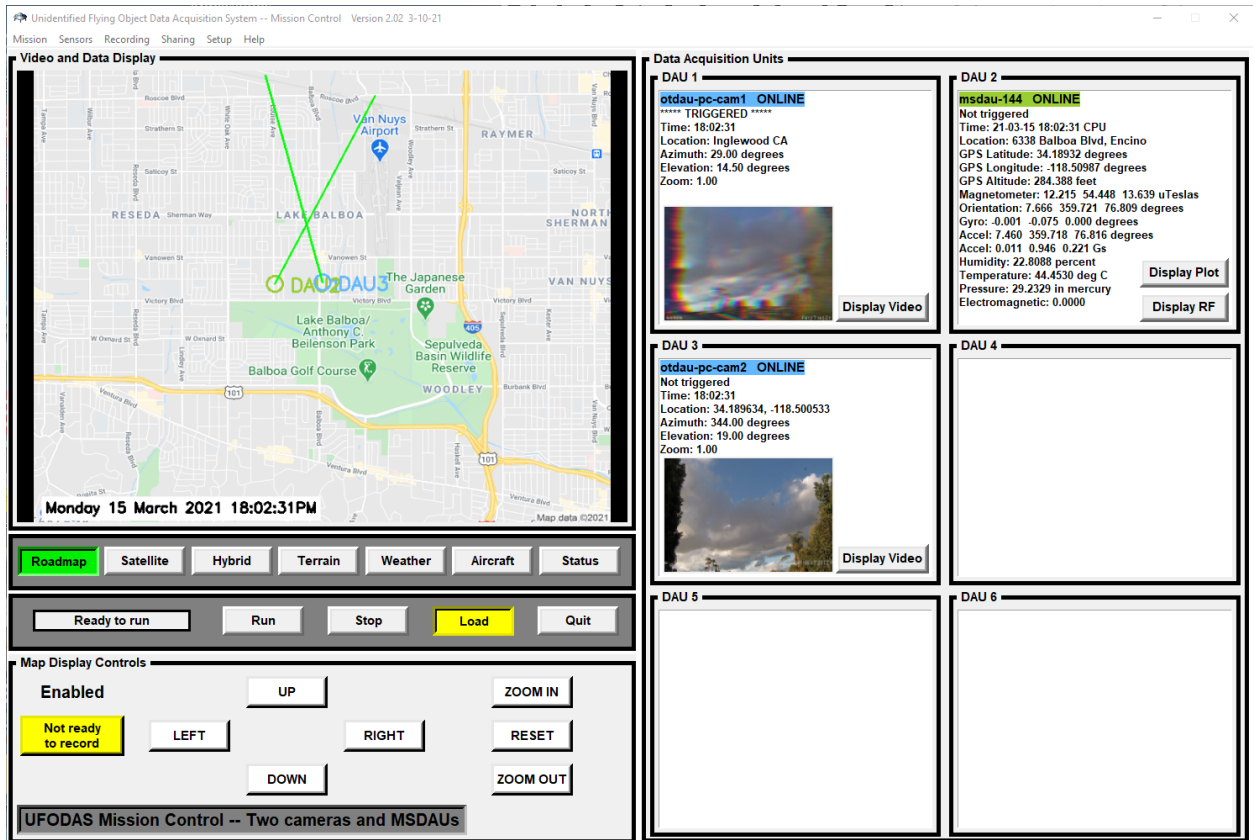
Unidentified Flying Object Data Acquisition System -- Mission Control Version 2.02 3-10-21

Mission Sensors Recording Sharing Setup Help

Video and Data Display

Roscoe Blvd
Van Nuys Airport
RAYMER
Strathern St
Saticoy St
RESEDA Sherman Way
LAKE BALBOA
NORTH SHERMAN
Vanowen St
VAN NUYS
DAU2 DAU3
The Japanese Garden
Victory Blvd
Lake Balboa/ Anthony C. Beilenson Park
Sepulveda Basin Wildlife Reserve
Balboa Golf Course
WOODLEY
Burbank Blvd
W Oxnard St
101
405
Map data ©2021

Monday 15 March 2021 18:02:31PM

Roadmap Satellite Hybrid Terrain Weather Aircraft Status

Ready to run Run Stop Load Quit

Map Display Controls

Enabled

UP

ZOOM IN

Not ready to record

LEFT

RIGHT

RESET

DOWN

ZOOM OUT

UFODAS Mission Control -- Two cameras and MSDAUs

Data Acquisition Units

DAU 1

otdau-pc-cam1 ONLINE
***** TRIGGERED *****
Time: 18:02:31
Location: Inglewood CA
Azimuth: 29.00 degrees
Elevation: 14.50 degrees
Zoom: 1.00

Display Video

DAU 2

msdau-144 ONLINE
Not triggered
Time: 21-03-15 18:02:31 CPU
Location: 6338 Balboa Blvd, Encino
GPS Latitude: 34.18932 degrees
GPS Longitude: -118.50987 degrees
GPS Altitude: 284.388 feet
Magnetometer: 12.215 54.448 13.639 uTeslas
Orientation: 7.666 359.721 76.809 degrees
Gyro: -0.001 -0.075 0.000 degrees
Accel: 7.460 359.718 76.816 degrees
Accel: 0.011 0.946 0.221 Gs
Humidity: 22.8088 percent
Temperature: 44.4530 deg C
Pressure: 29.2329 in mercury
Electromagnetic: 0.0000

Display Plot

Display RF

DAU 3

otdau-pc-cam2 ONLINE
Not triggered
Time: 18:02:31
Location: 34.189634, -118.500533
Azimuth: 344.00 degrees
Elevation: 19.00 degrees
Zoom: 1.00

Display Video

DAU 4

DAU 5

DAU 6